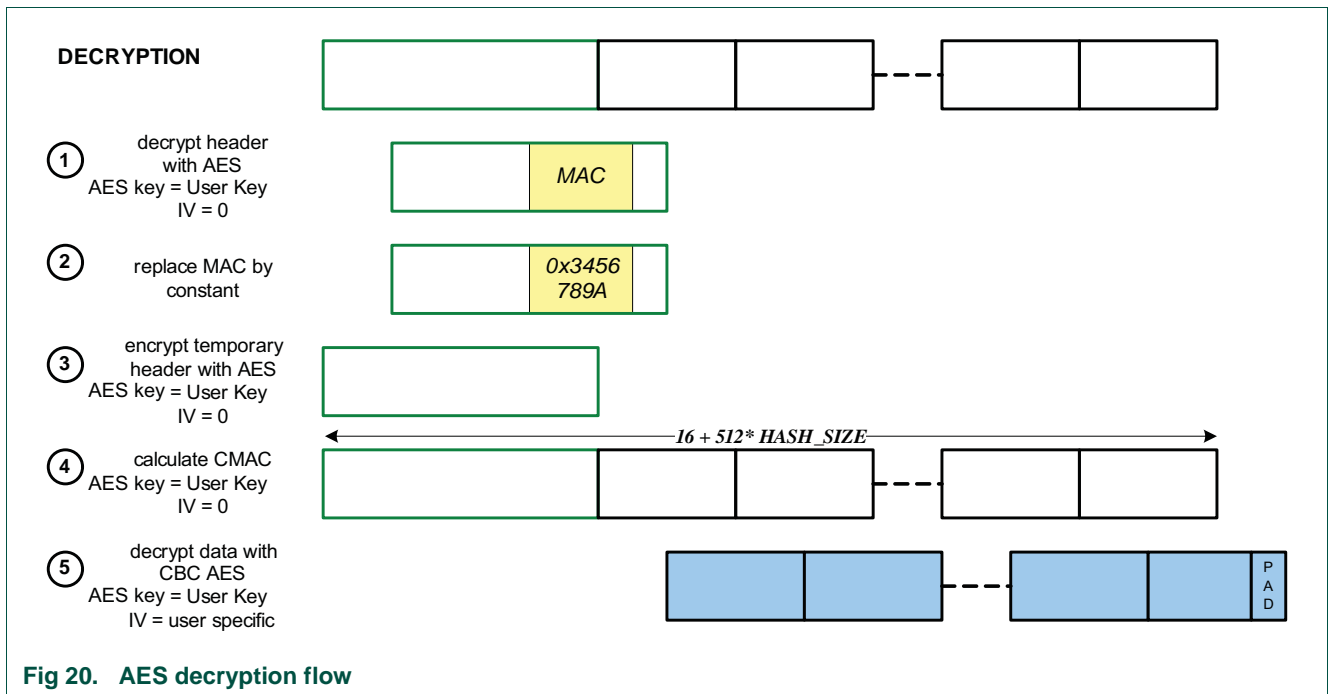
DECRYPTION

1 decrypt header with AES AES key = User Key IV = 0

MAC

2 replace MAC by constant

0x3456 789A

3 encrypt temporary header with AES AES key = User Key IV = 0

16 + 512* HASH_SIZE

4 calculate CMAC AES key = User Key IV = 0

5 decrypt data with CBC AES AES key = User Key IV = user specific

P A D

Fig 20. AES decryption flow